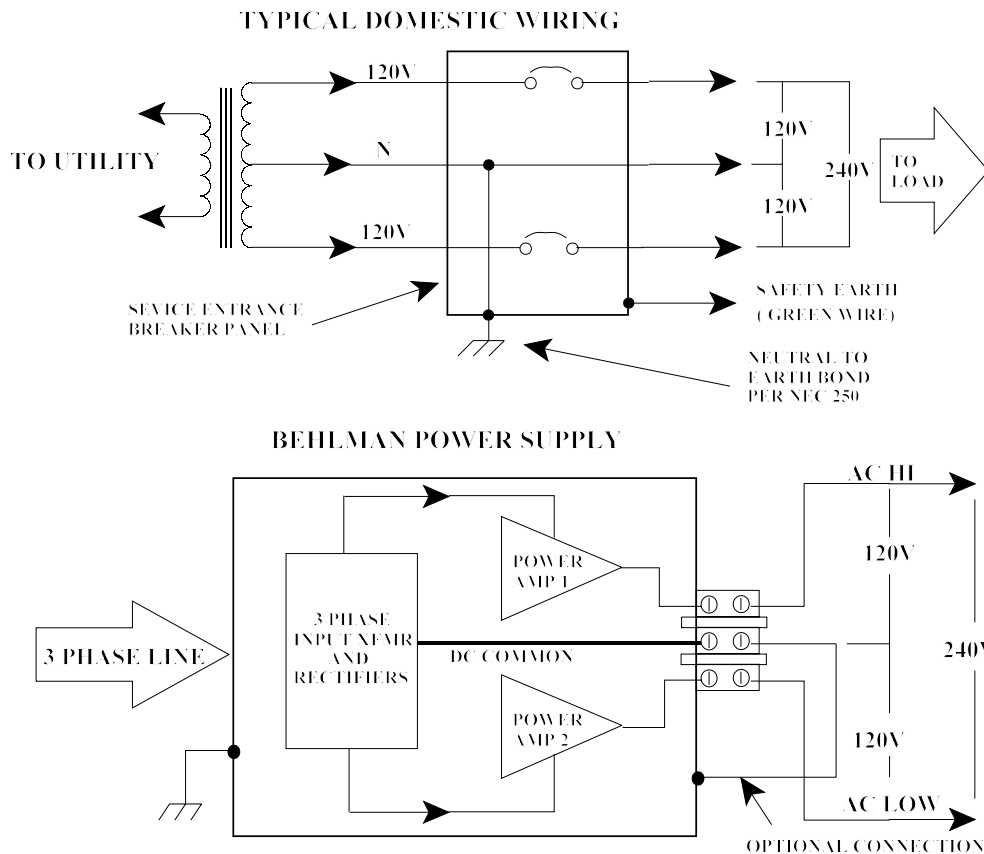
TYPICAL DOMESTIC WIRING

TO UTILITY

120V

N

120V

120V

240V

120V

TO LOAD

SEVICE ENTRANCE BREAKER PANEL

SAFETY EARTH ( GREEN WIRE)

NEUTRAL TO EARTH BOND PER NEC 250

BEHLMAN POWER SUPPLY

3 PHASE LINE

3 PHASE INPUT XFMR AND RECTIFIERS

POWER AMP 1

DC COMMON

POWER AMP 2

AC HI

120V

240V

120V

AC LOW

OPTIONAL CONNECTION